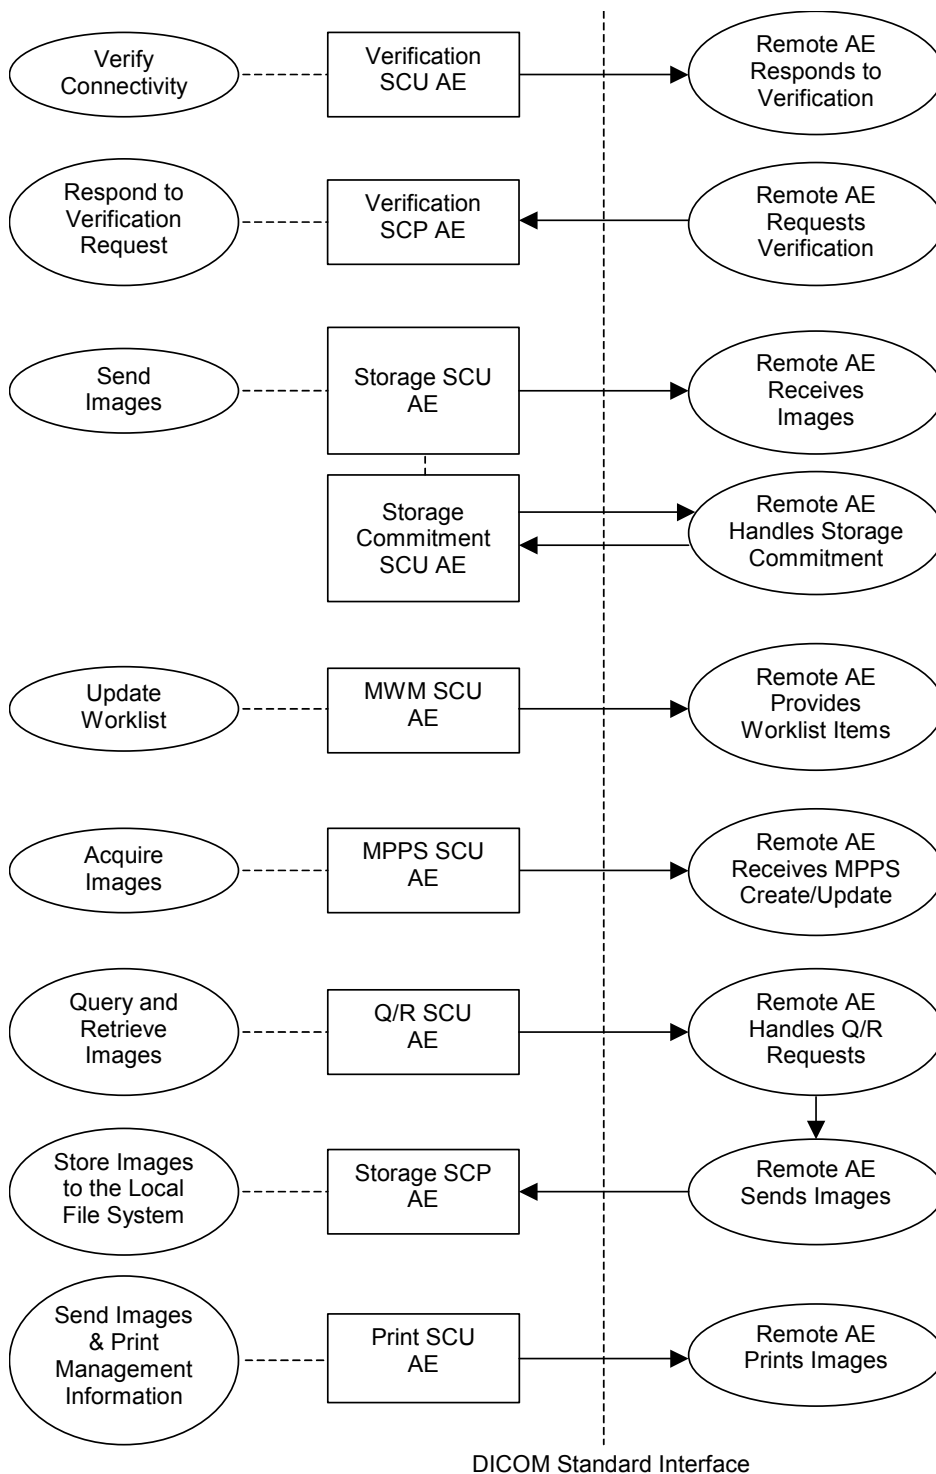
Verify Connectivity

Verification SCU AE

Remote AE Responds to Verification

Respond to Verification Request

Verification SCP AE

Remote AE Requests Verification

Send Images

Storage SCU AE

Remote AE Receives Images

Storage Commitment SCU AE

Remote AE Handles Storage Commitment

Update Worklist

MWM SCU AE

Remote AE Provides Worklist Items

Acquire Images

MPPS SCU AE

Remote AE Receives MPPS Create/Update

Query and Retrieve Images

Q/R SCU AE

Remote AE Handles Q/R Requests

Store Images to the Local File System

Storage SCP AE

Remote AE Sends Images

Send Images & Print Management Information

Print SCU AE

Remote AE Prints Images

DICOM Standard Interface